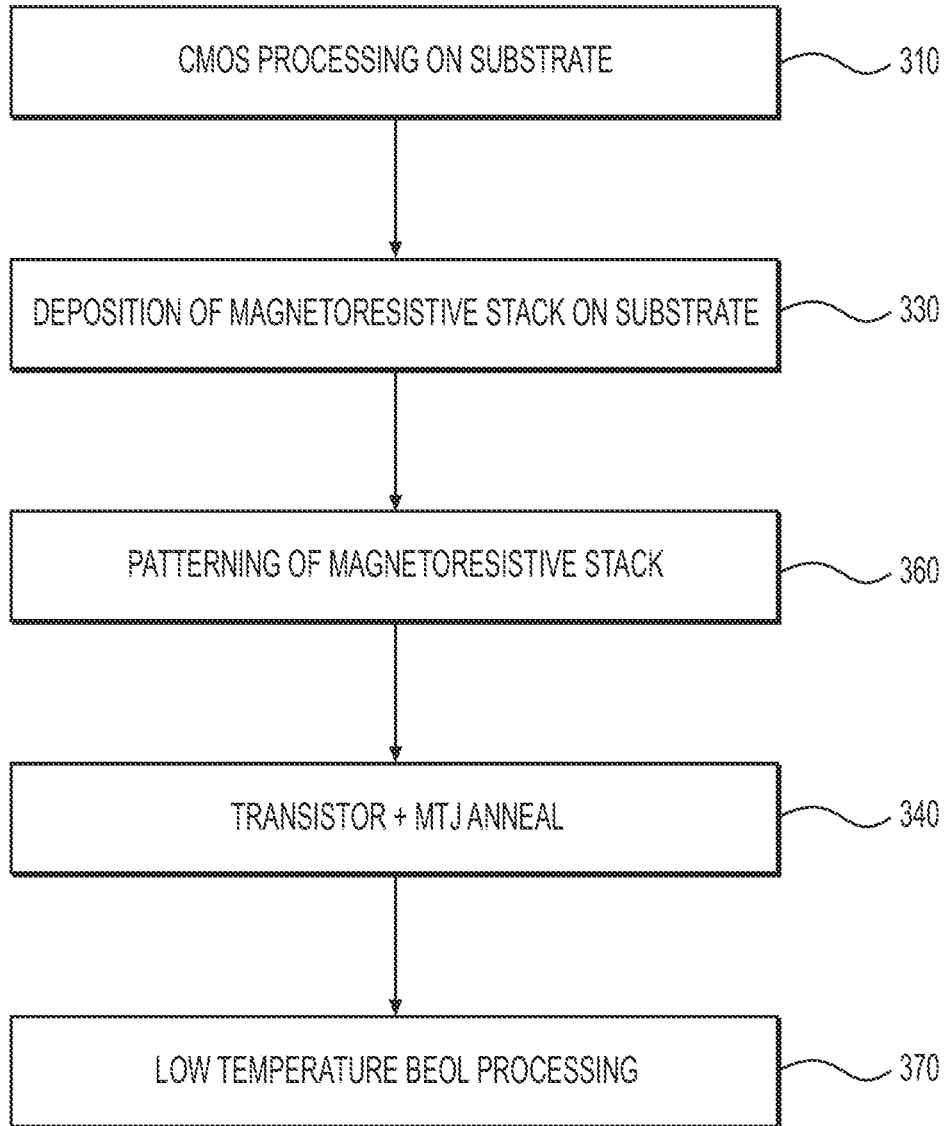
CMOS PROCESSING ON SUBSTRATE

310

DEPOSITION OF MAGNETORESISTIVE STACK ON SUBSTRATE

330

PATTERNING OF MAGNETORESISTIVE STACK

360

TRANSISTOR + MTJ ANNEAL

340

LOW TEMPERATURE BEOL PROCESSING

370